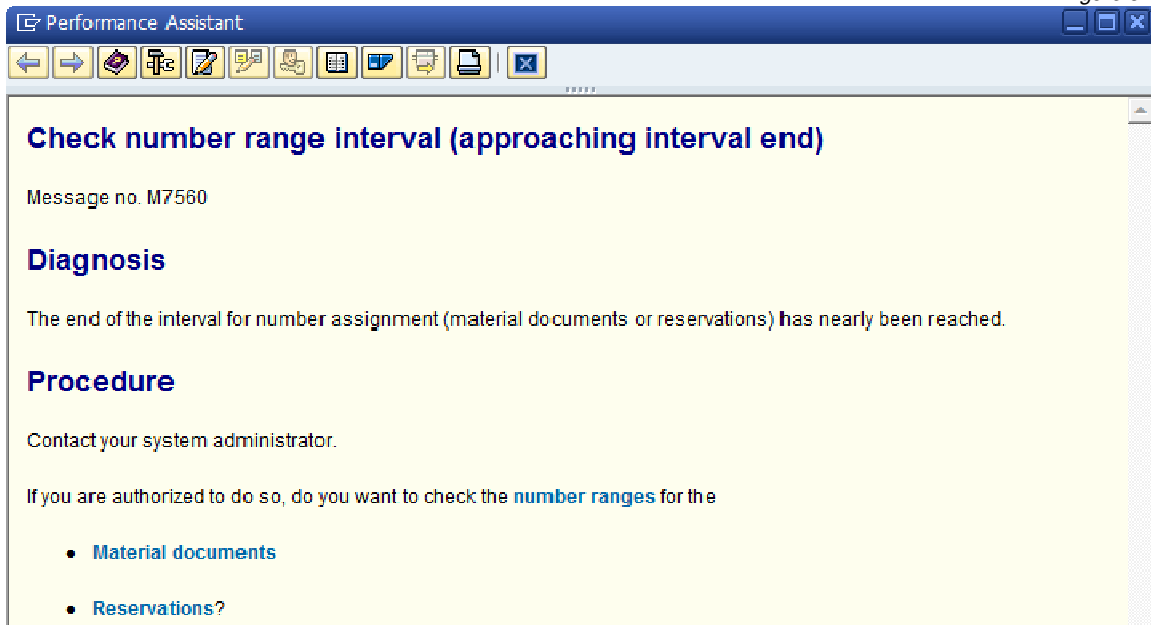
Performance Assistant

Check number range interval (approaching interval end)

Message no. M7560

Diagnosis

The end of the interval for number assignment (material documents or reservations) has nearly been reached.

Procedure

Contact your system administrator.

If you are authorized to do so, do you want to check the number ranges for the

- Material documents
- Reservations?